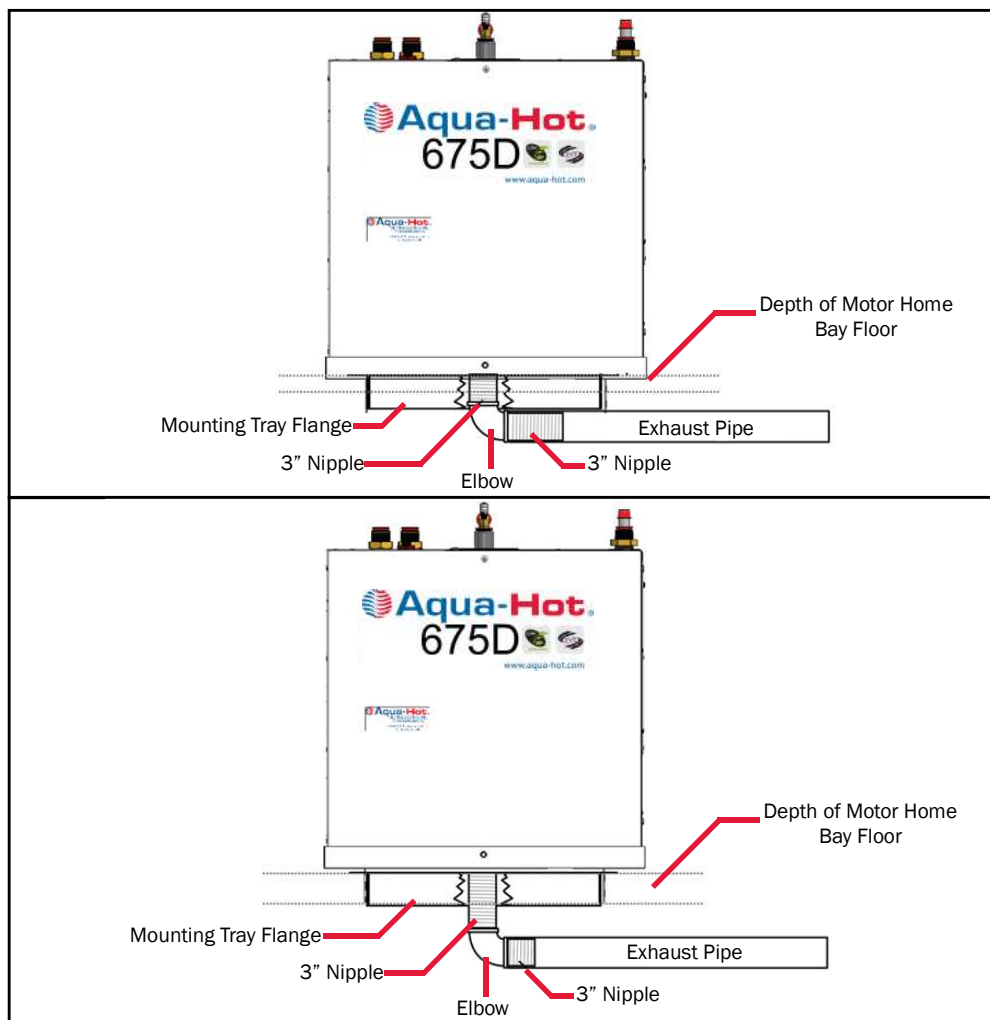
Aqua-Hot®
675D
www.aqua-hot.com

Aqua-Hot

Depth of Motor Home Bay Floor

Mounting Tray Flange

Exhaust Pipe

3” Nipple

Elbow

3” Nipple

Aqua-Hot®
675D
www.aqua-hot.com

Aqua-Hot

Depth of Motor Home Bay Floor

Mounting Tray Flange

Exhaust Pipe

3” Nipple

Elbow

3” Nipple